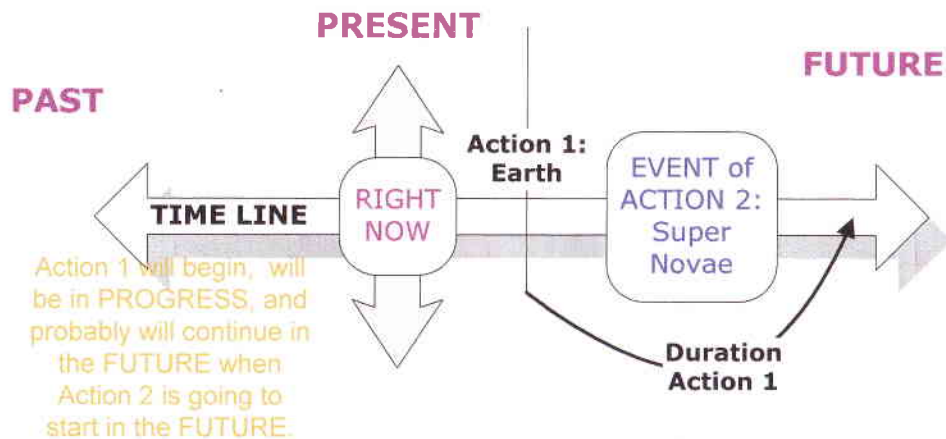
PRESENT

FUTURE

PAST

Action 1: Earth

TIME LINE

RIGHT NOW

EVENT of ACTION 2: Super Novae

Action 1 will begin, will be in PROGRESS, and probably will continue in the FUTURE when Action 2 is going to start in the FUTURE.

Duration Action 1